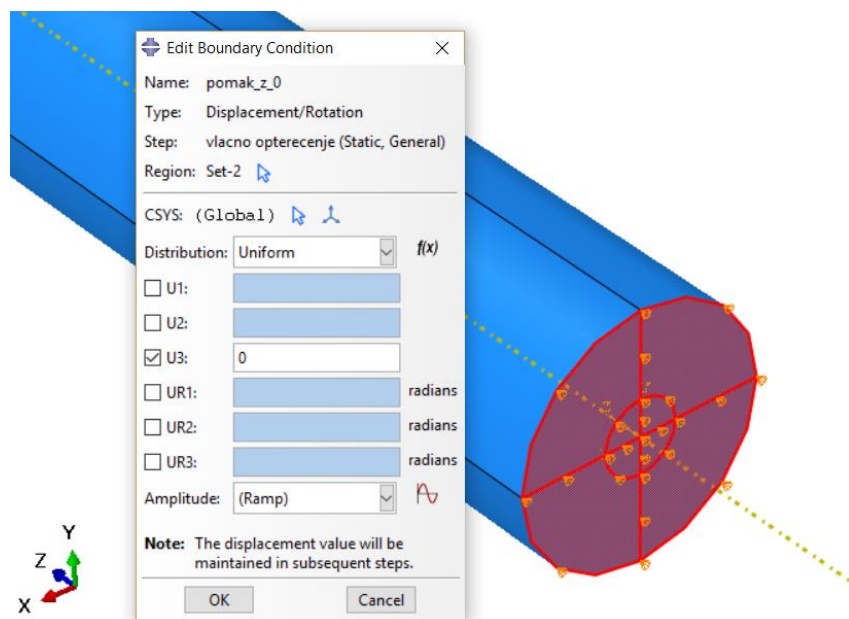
Edit Boundary Condition

Name: pomak_z_0
Type: Displacement/Rotation
Step: vlacno opterecenje (Static, General)
Region: Set-2

CSYS: (Global)
Distribution: Uniform f(x)
U1:
U2:
U3: 0
UR1: radians
UR2: radians
UR3: radians
Amplitude: (Ramp)

Note: The displacement value will be maintained in subsequent steps.

OK Cancel

Y
Z
X